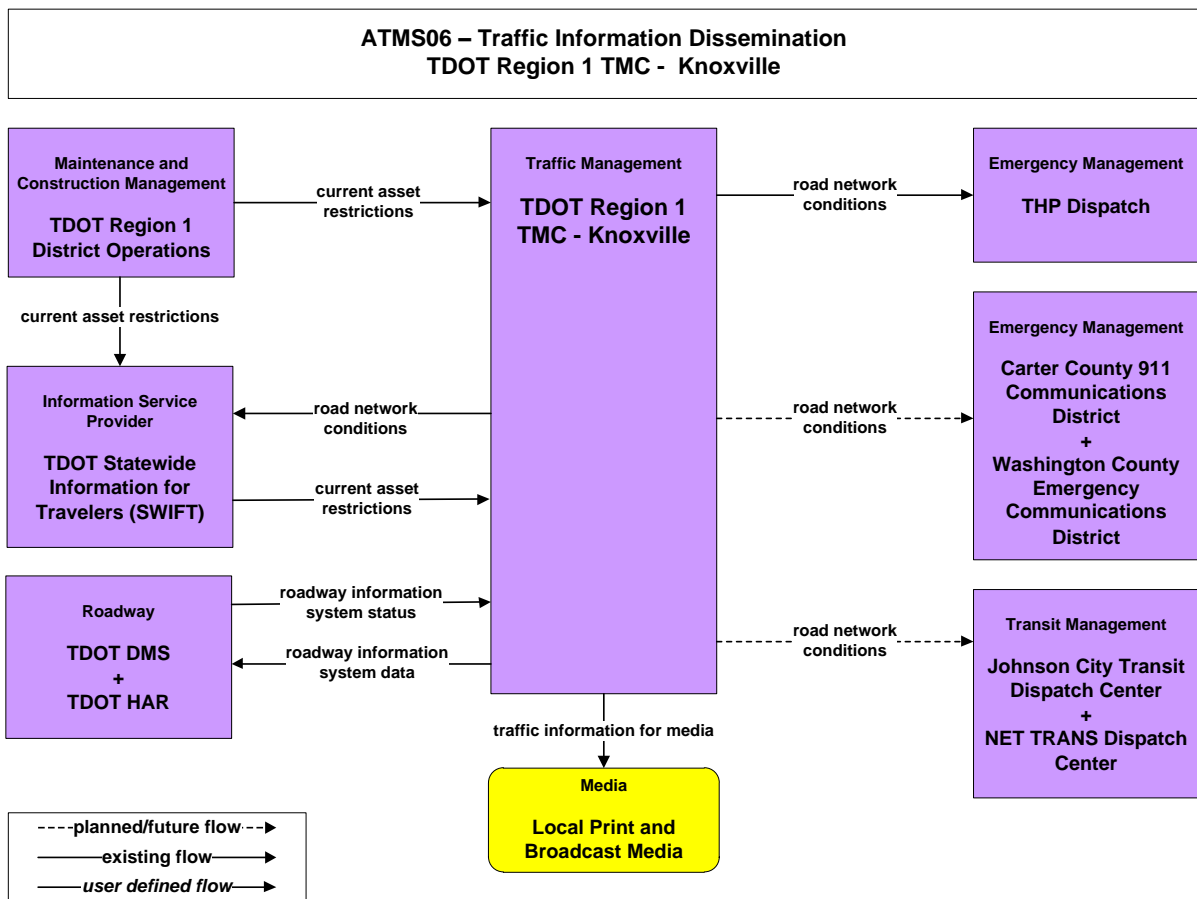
ATMS06 – Traffic Information Dissemination
TDOT Region 1 TMC - Knoxville

Maintenance and Construction Management
TDOT Region 1 District Operations

current asset restrictions

Traffic Management
TDOT Region 1 TMC - Knoxville

road network conditions

Emergency Management
THP Dispatch

current asset restrictions

Information Service Provider
TDOT Statewide Information for Travelers (SWIFT)

road network conditions

current asset restrictions

Emergency Management
Carter County 911 Communications District
+
Washington County Emergency Communications District

road network conditions

Roadway
TDOT DMS
+
TDOT HAR

roadway information system status

roadway information system data

road network conditions

Transit Management
Johnson City Transit Dispatch Center
+
NET TRANS Dispatch Center

traffic information for media

Media
Local Print and Broadcast Media

planned/future flow
existing flow
user defined flow